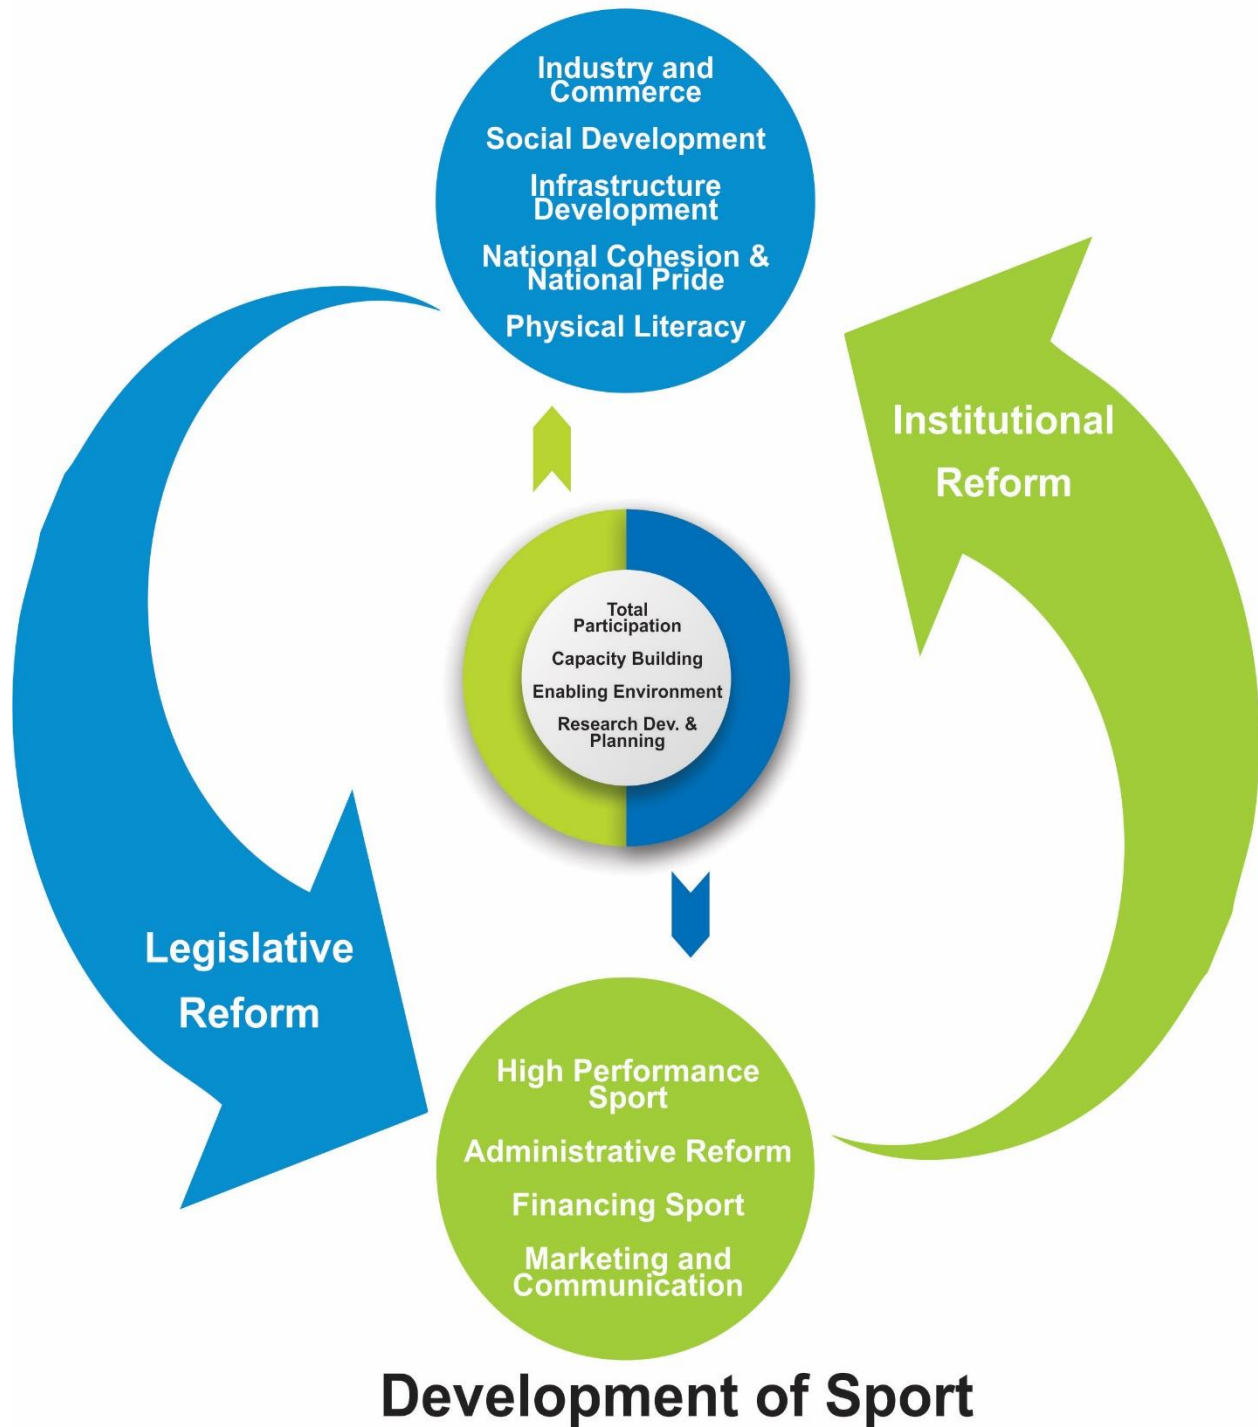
Industry and Commerce

Social Development

Infrastructure Development

National Cohesion & National Pride

Physical Literacy

Institutional Reform

Total Participation

Capacity Building

Enabling Environment

Research Dev. & Planning

Legislative Reform

High Performance Sport

Administrative Reform

Financing Sport

Marketing and Communication

Development of Sport